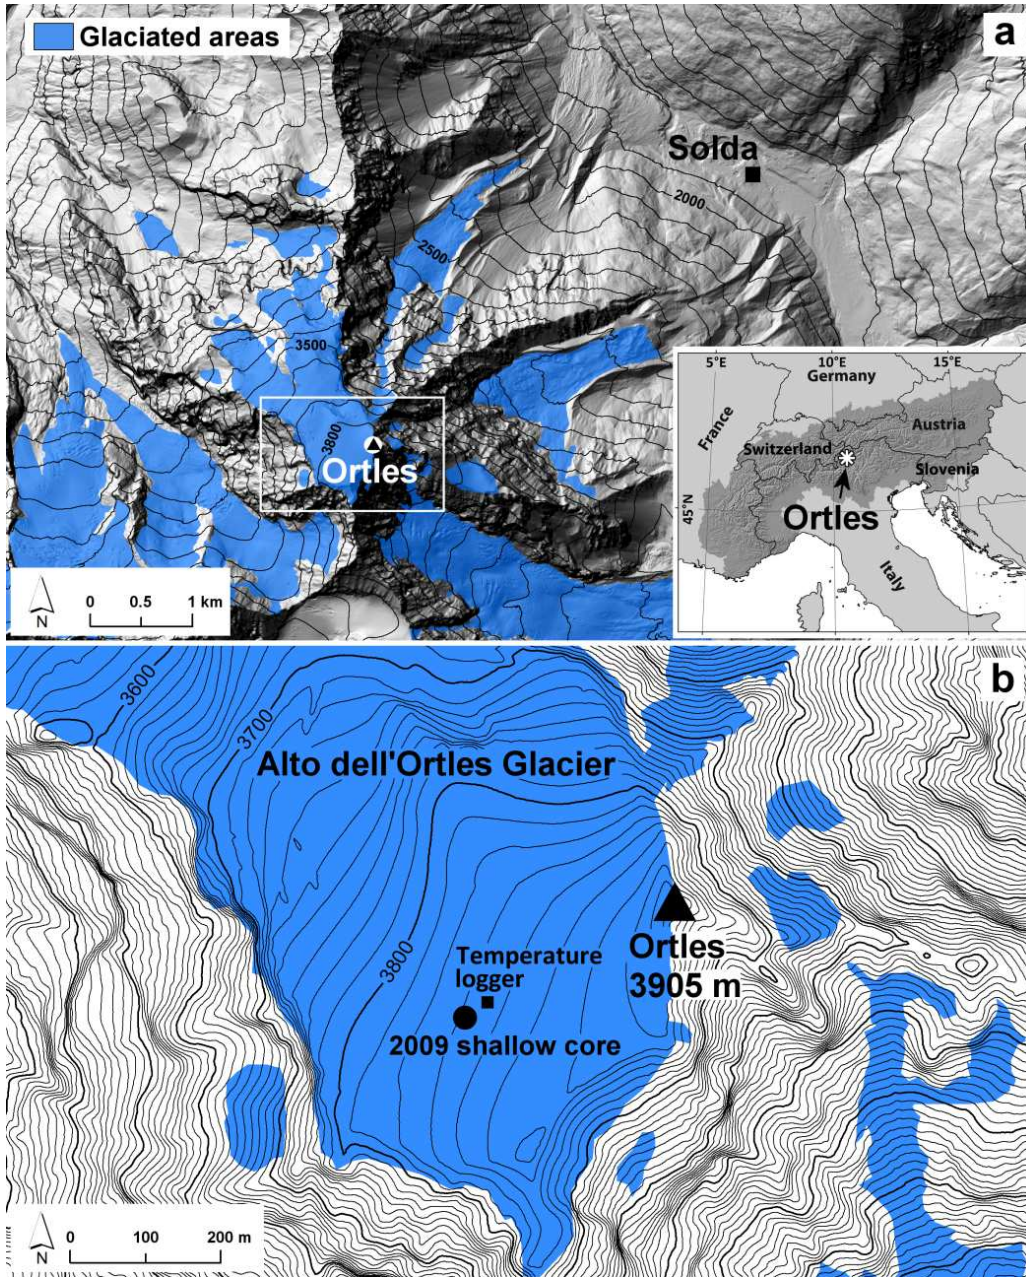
Glaciated areas

a

Solda

2000

2500

3500

3800

Ortles

5°E 10°E 15°E

Germany

France

Switzerland

Austria

Slovenia

45°N

Ortles

Italy

N 0 0.5 1 km

b

3600

3700

Alto dell'Ortles Glacier

3800

Temperature logger

2009 shallow core

Ortles 3905 m

N 0 100 200 m